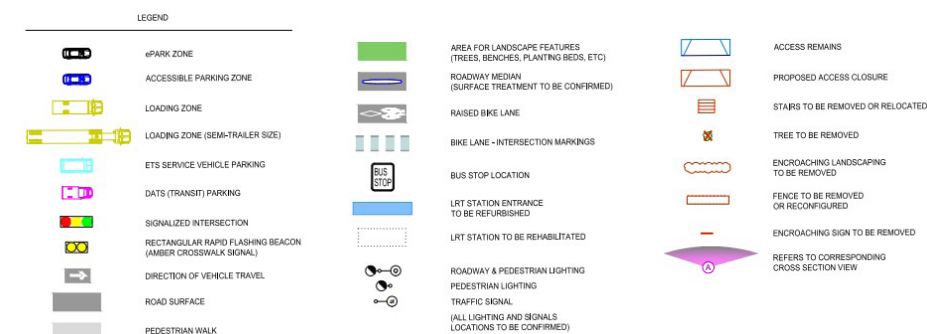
LEGEND

ePARK ZONE

ACCESSIBLE PARKING ZONE

LOADING ZONE

LOADING ZONE (SEMI-TRAILER SIZE)

ETS SERVICE VEHICLE PARKING

DATS (TRANSIT) PARKING

SIGNALIZED INTERSECTION

RECTANGULAR RAPID FLASHING BEACON (AMBER CROSSWALK SIGNAL)

DIRECTION OF VEHICLE TRAVEL

ROAD SURFACE

PEDESTRIAN WALK

AREA FOR LANDSCAPE FEATURES (TREES, BENCHES, PLANTING BEDS, ETC)

ROADWAY MEDIAN (SURFACE TREATMENT TO BE CONFIRMED)

RAISED BIKE LANE

BIKE LANE - INTERSECTION MARKINGS

BUS STOP

BUS STOP LOCATION

LRT STATION ENTRANCE TO BE REFURBISHED

LRT STATION TO BE REHABILITATED

ROADWAY & PEDESTRIAN LIGHTING

PEDESTRIAN LIGHTING

TRAFFIC SIGNAL

(ALL LIGHTING AND SIGNALS LOCATIONS TO BE CONFIRMED)

ACCESS REMAINS

PROPOSED ACCESS CLOSURE

STAIRS TO BE REMOVED OR RELOCATED

TREE TO BE REMOVED

ENCROACHING LANDSCAPING TO BE REMOVED

FENCE TO BE REMOVED OR RECONFIGURED

ENCROACHING SIGN TO BE REMOVED

A

REFERS TO CORRESPONDING CROSS SECTION VIEW